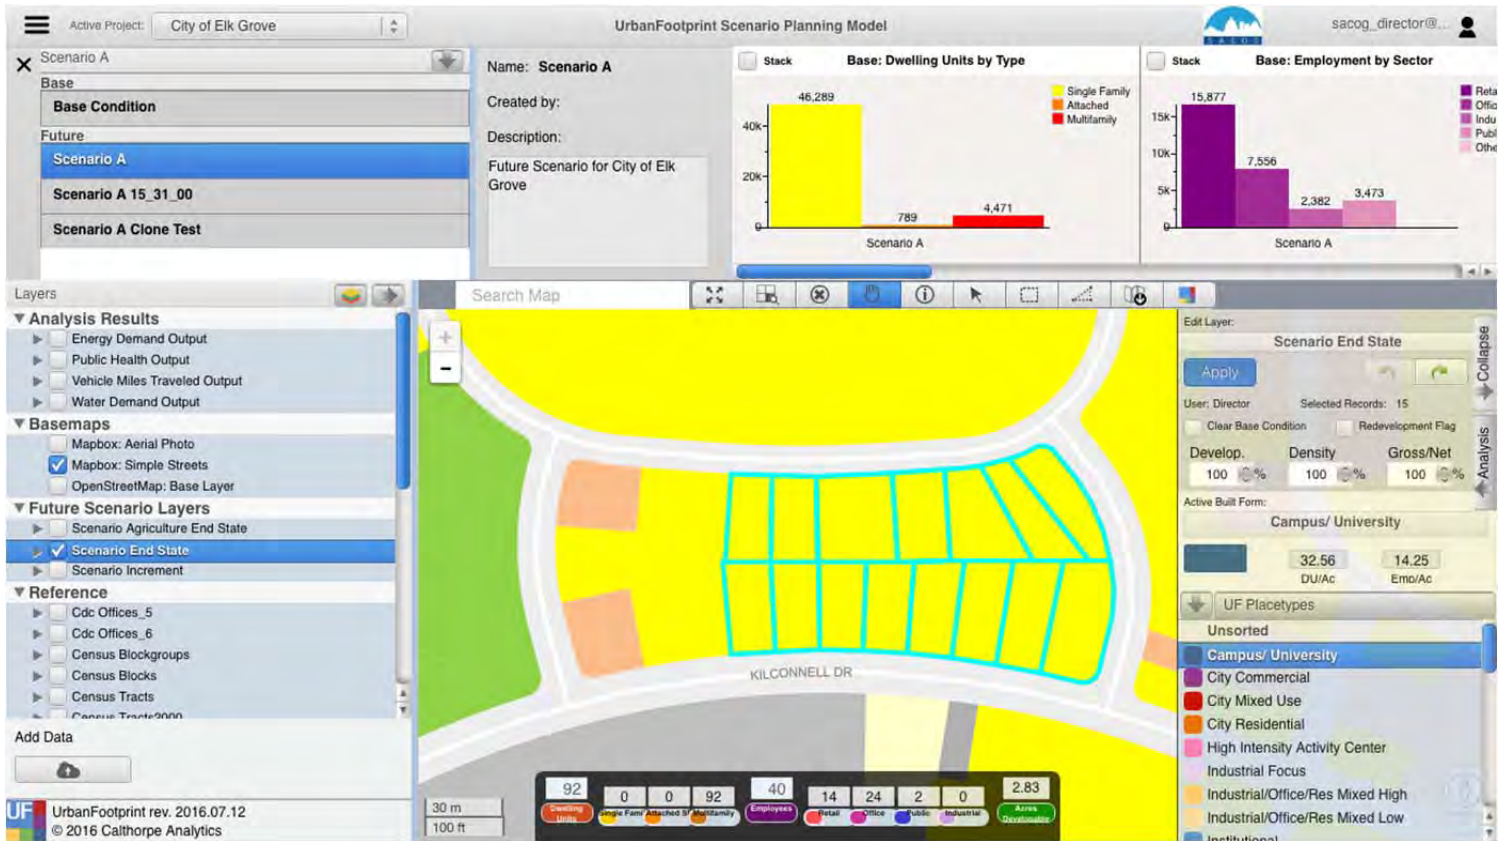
Active Project: City of Elk Grove

UrbanFootprint Scenario Planning Model

sacog_director@...

Scenario A

Base

Base Condition

Future

Scenario A

Scenario A 15_31_00

Scenario A Clone Test

Name: Scenario A

Created by:

Description:

Future Scenario for City of Elk Grove

Stack

Base: Dwelling Units by Type

46,289

789

4,471

40k

20k

0

Scenario A

Single Family

Attached

Multifamily

Stack

Base: Employment by Sector

15,877

7,556

2,382

3,473

15k

10k

5k

0

Scenario A

Reta

Offic

Indu

Publ

Othe

Layers

Analysis Results

Energy Demand Output

Public Health Output

Vehicle Miles Traveled Output

Water Demand Output

Basemaps

Mapbox: Aerial Photo

Mapbox: Simple Streets

OpenStreetMap: Base Layer

Future Scenario Layers

Scenario Agriculture End State

Scenario End State

Scenario Increment

Reference

Cdc Offices_5

Cdc Offices_6

Census Blockgroups

Census Blocks

Census Tracts

Census Tracts2000

Add Data

UrbanFootprint rev. 2016.07.12

© 2016 Calthorpe Analytics

Search Map

KILCONNELL DR

30 m

100 ft

92 Dwelling Units

0 Single Family

0 Attached SF

92 Multifamily

40 Employees

14 Retail

24 Office

2 Public

0 Industrial

2.83 Acres Developable

Edit Layer:

Scenario End State

Apply

User: Director

Selected Records: 15

Clear Base Condition

Redevelopment Flag

Develop.

Density

Gross/Net

100 %

100 %

100 %

Active Built Form:

Campus/ University

32.56

DU/Ac

14.25

Emp/Ac

UF Placetypes

Unsorted

Campus/ University

City Commercial

City Mixed Use

City Residential

High Intensity Activity Center

Industrial Focus

Industrial/Office/Res Mixed High

Industrial/Office/Res Mixed Low

Institutional

Collapse

Analysis